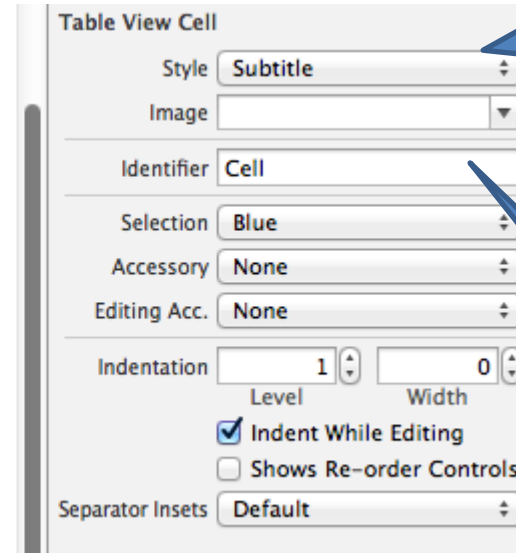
Table View Cell

Style Subtitle

Image

Identifier Cell

Selection Blue

Accessory None

Editing Acc. None

Indentation 1 0

Level Width

Indent While Editing

Shows Re-order Controls

Separator Insets Default